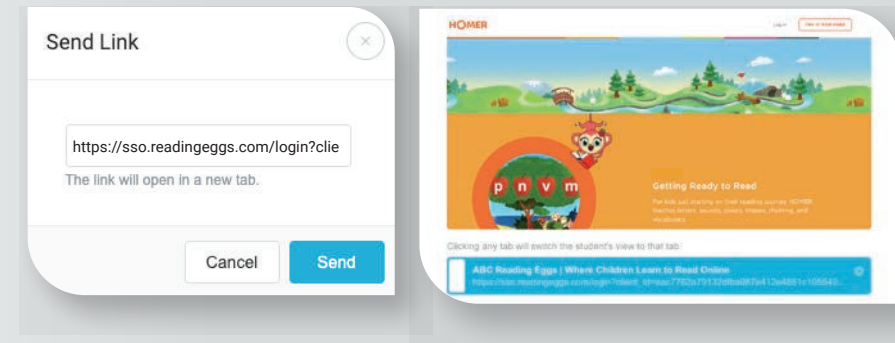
Send Link

https://sso.readingeggs.com/login?clie

The link will open in a new tab.

Cancel

Send

HOMER

Log in

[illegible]

p n v m

Getting Ready to Read

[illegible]

Clicking any tab will switch the student's view to that tab.

ABC Reading Eggs | Where Children Learn to Read Online

https://sso.readingeggs.com/login?client_id=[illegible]